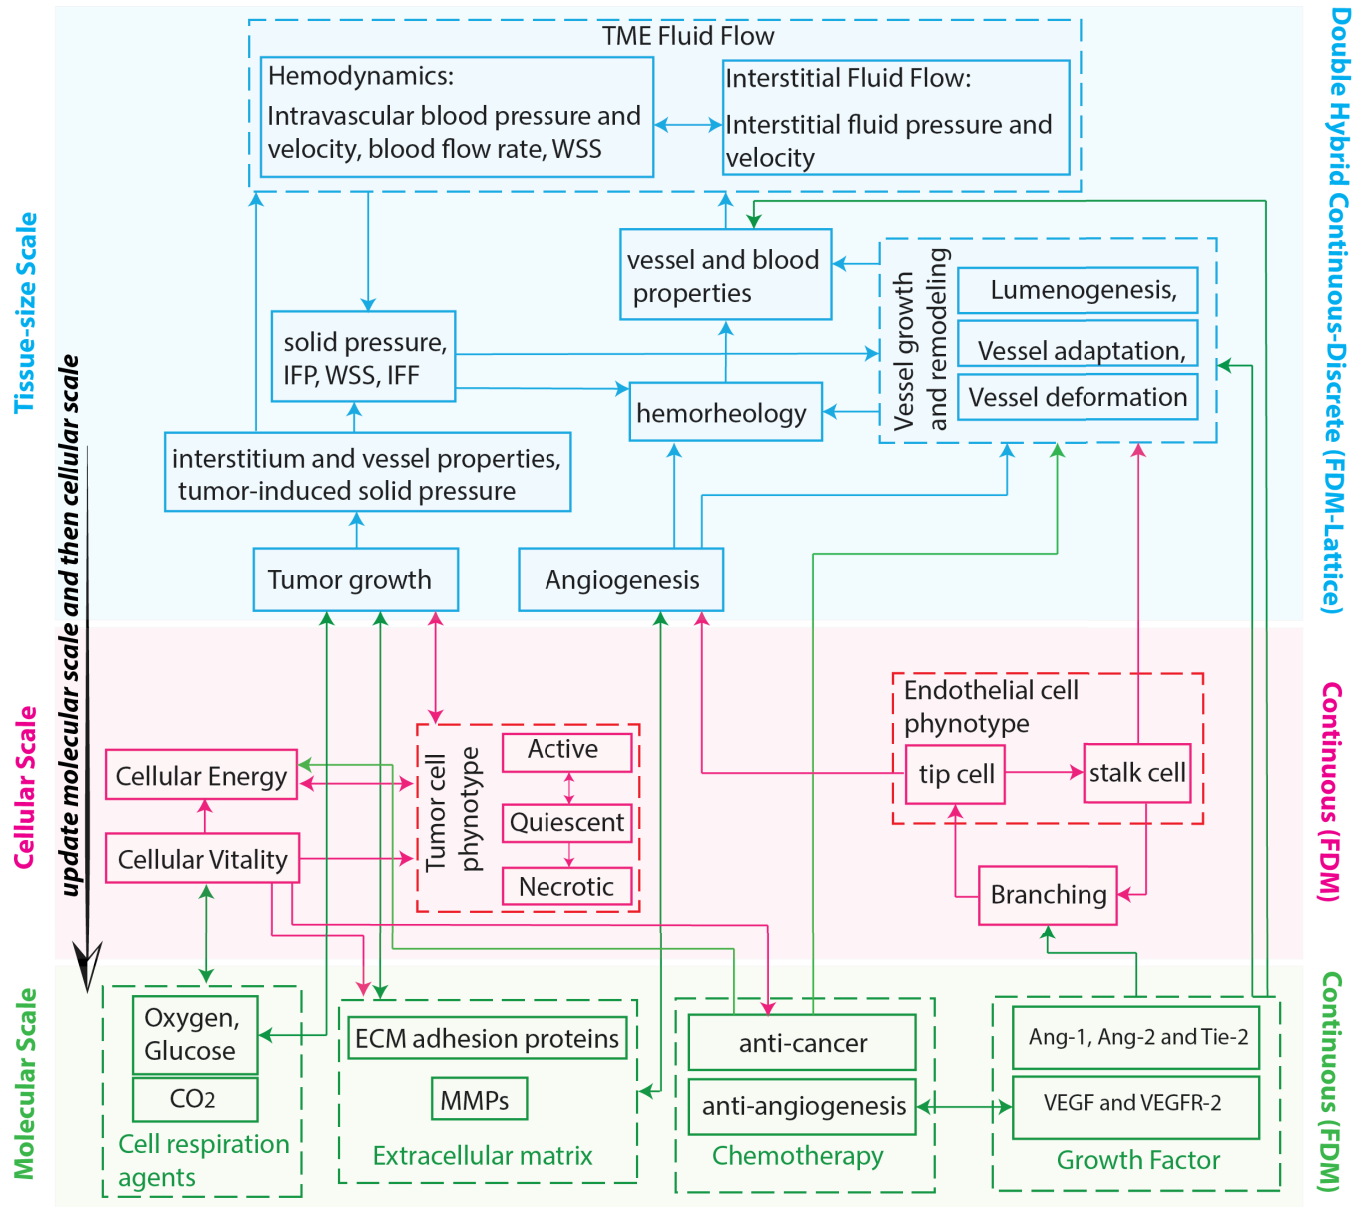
TME Fluid Flow

Hemodynamics:
Intravascular blood pressure and velocity, blood flow rate, WSS

Interstitial Fluid Flow:
Interstitial fluid pressure and velocity

vessel and blood properties

Vessel growth and remodeling

Lumenogenesis,

Vessel adaptation,

Vessel deformation

solid pressure, IFP, WSS, IFF

hemorheology

interstitium and vessel properties, tumor-induced solid pressure

Tumor growth

Angiogenesis

Tissue-size Scale

update molecular scale and then cellular scale

Double Hybrid Continuous-Discrete (FDM-Lattice)

Cellular Scale

Continuous (FDM)

Endothelial cell phynotype

tip cell

stalk cell

Branching

Cellular Energy

Cellular Vitality

Tumor cell phynotype

Active

Quiescent

Necrotic

Molecular Scale

Continuous (FDM)

Oxygen, Glucose

$CO_2$

Cell respiration agents

ECM adhesion proteins

MMPs

Extracellular matrix

anti-cancer

anti-angiogenesis

Chemotherapy

Ang-1, Ang-2 and Tie-2

VEGF and VEGFR-2

Growth Factor